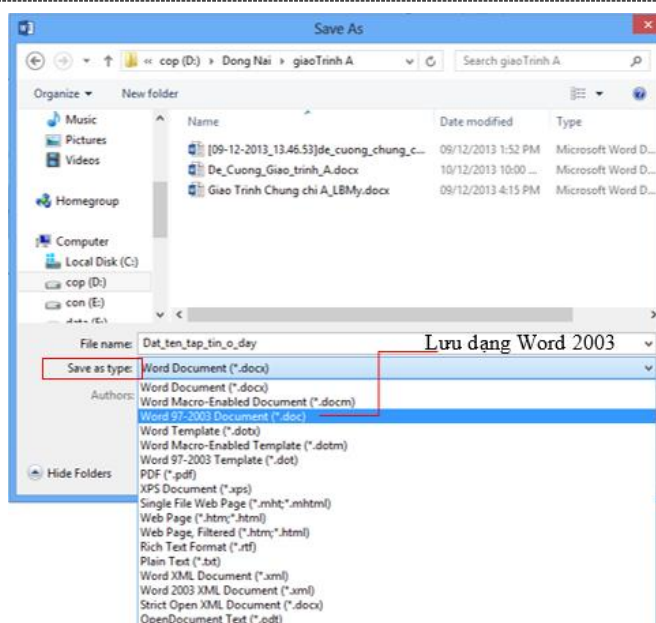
Save As

« cop (D:) › Dong Nai › giaoTrinh A

Search giaoTrinh A

Organize ▾ New folder

Music
Pictures
Videos

Homegroup

Computer
Local Disk (C:)
cop (D:)
con (E:)
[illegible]

| Name | Date modified | Type |
|---|---|---|
| [09-12-2013_13.46.53]de_cuong_chung_c... | 09/12/2013 1:52 PM | Microsoft Word D... |
| De_Cuong_Giao_trinh_A.docx | 10/12/2013 10:00 ... | Microsoft Word D... |
| Giao Trinh Chung chi A_LBMy.docx | 09/12/2013 4:15 PM | Microsoft Word D... |

File name: Dat_ten_tap_tin_o_day

Lưu dạng Word 2003

Save as type: Word Document (*.docx)

Authors:

Hide Folders

Word Document (*.docx)
Word Macro-Enabled Document (*.docm)
Word 97-2003 Document (*.doc)
Word Template (*.dotx)
Word Macro-Enabled Template (*.dotm)
Word 97-2003 Template (*.dot)
PDF (*.pdf)
XPS Document (*.xps)
Single File Web Page (*.mht;*.mhtml)
Web Page (*.htm;*.html)
Web Page, Filtered (*.htm;*.html)
Rich Text Format (*.rtf)
Plain Text (*.txt)
Word XML Document (*.xml)
Word 2003 XML Document (*.xml)
Strict Open XML Document (*.docx)
OpenDocument Text (*.odt)